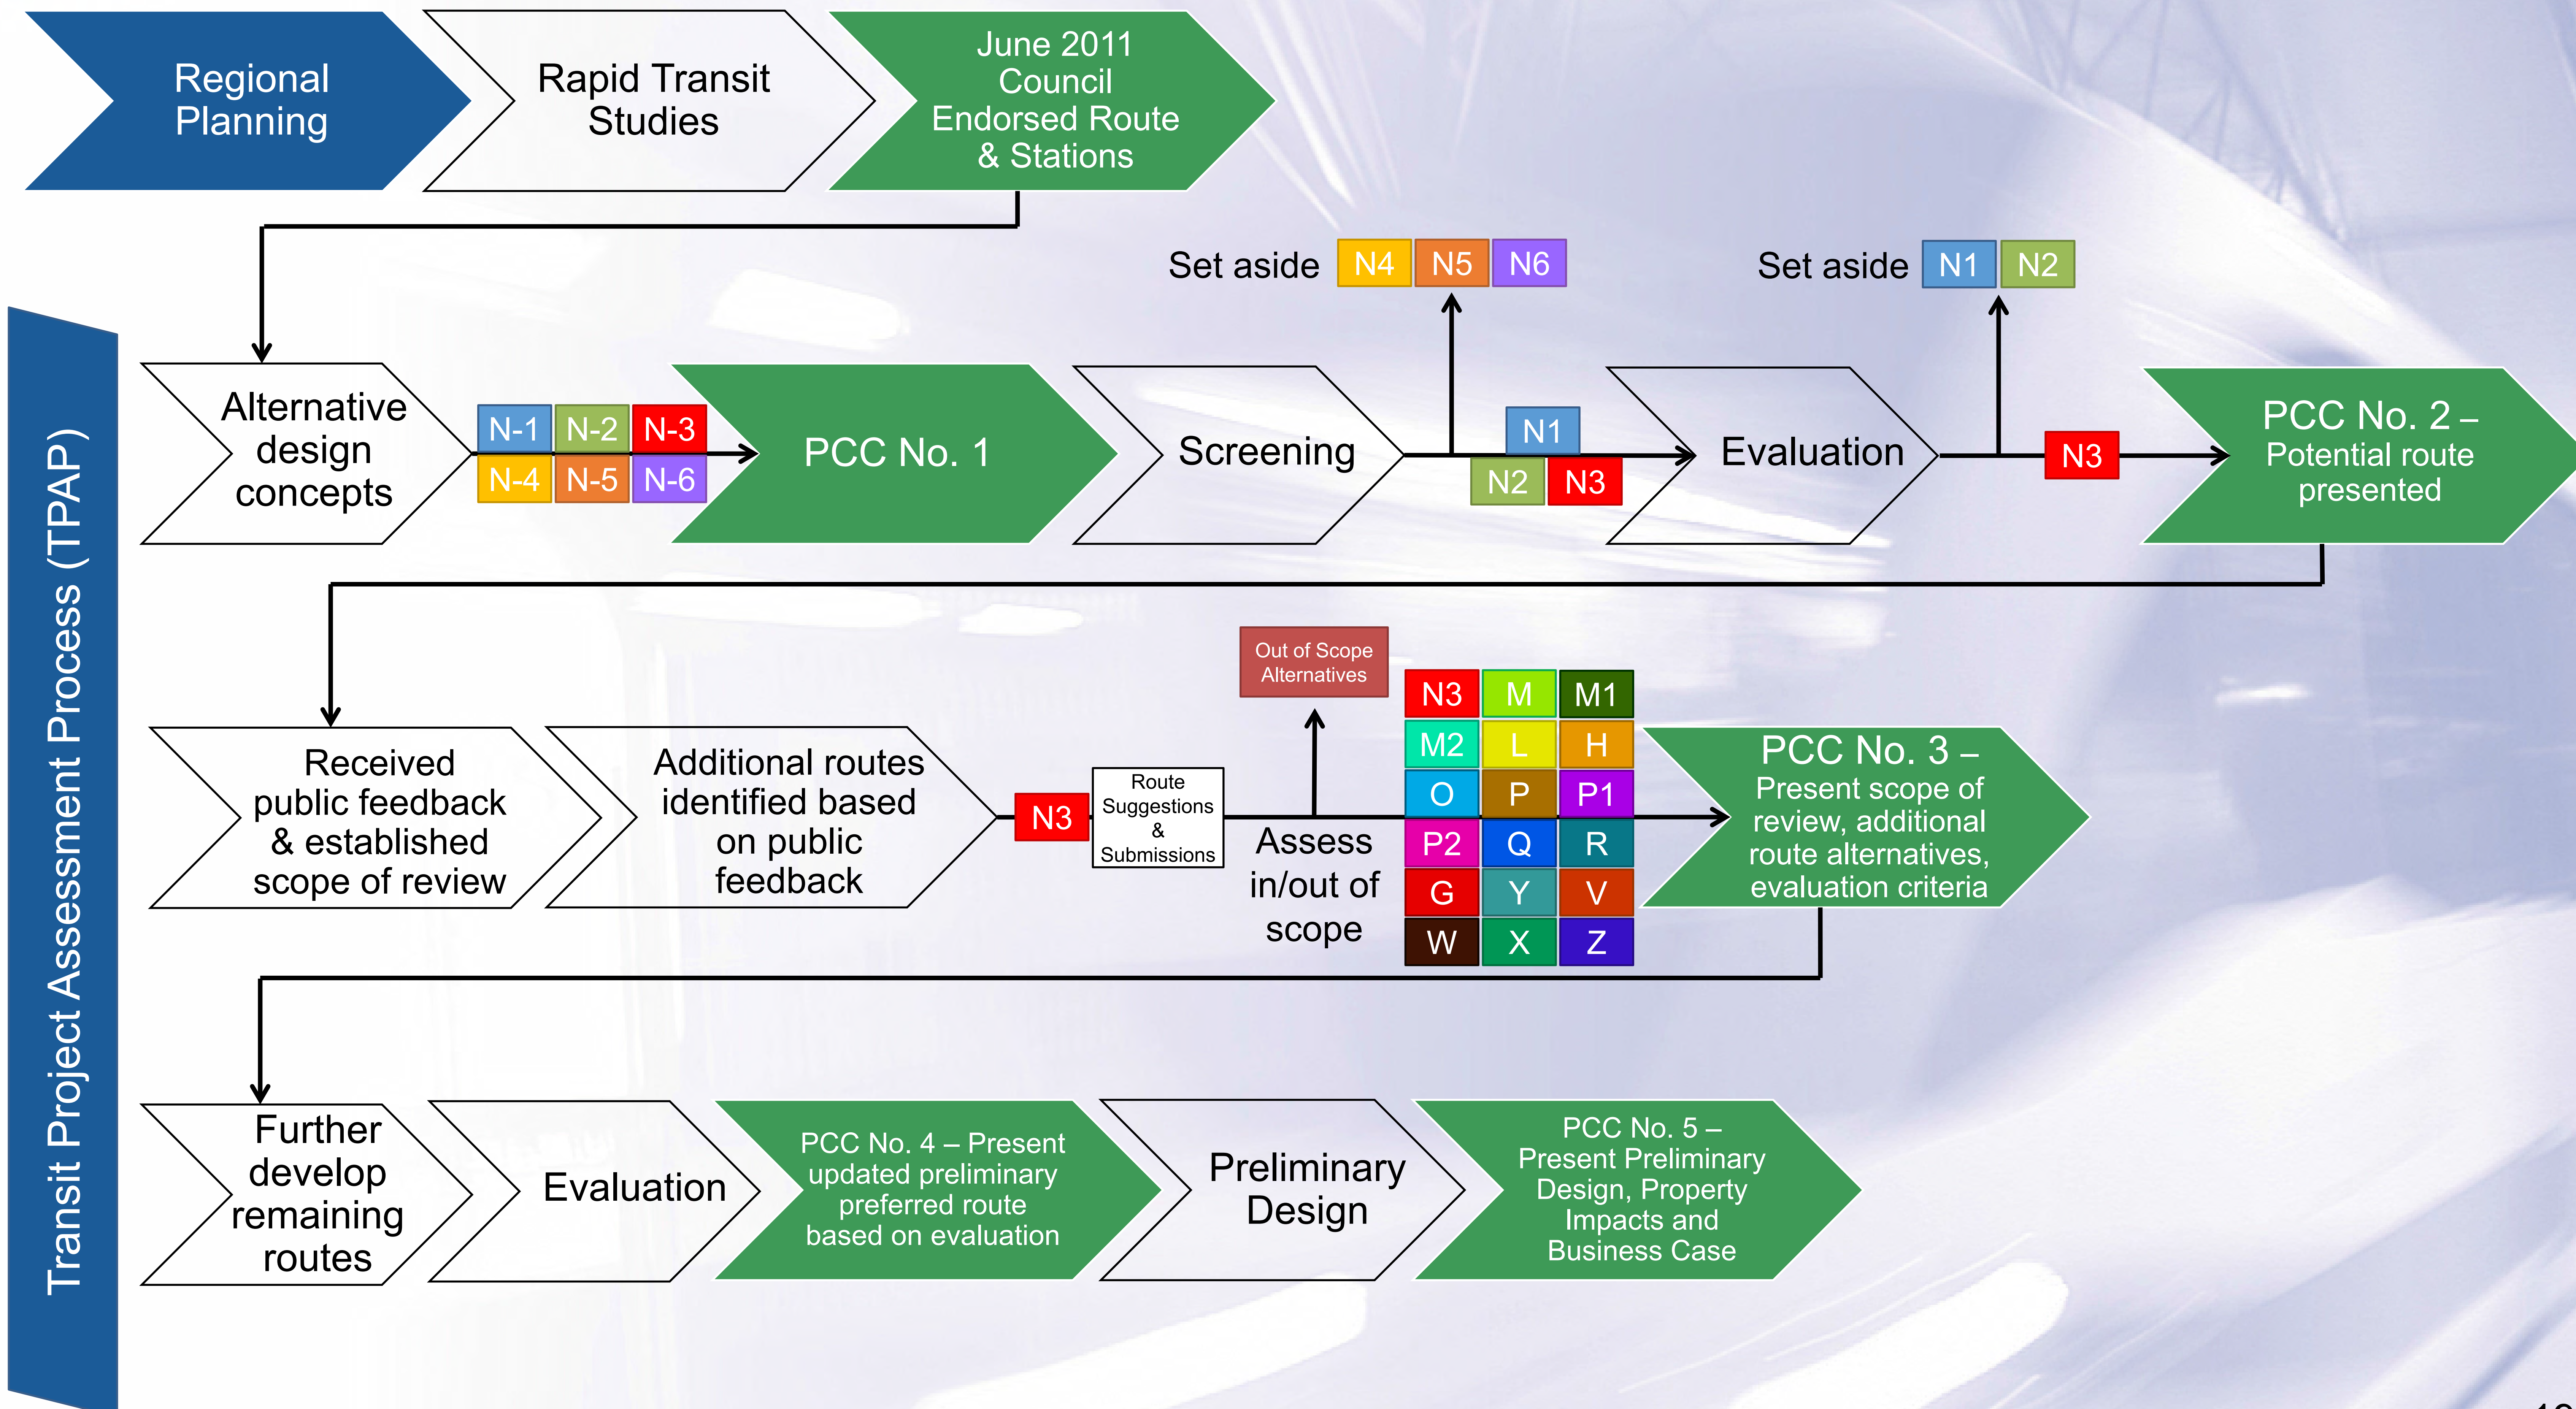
Regional Planning

Rapid Transit Studies

June 2011 Council Endorsed Route & Stations

Transit Project Assessment Process (TPAP)

Set aside N4 N5 N6

Set aside N1 N2

Alternative design concepts

| N-1 | N-2 | N-3 |
|---|---|---|
| N-4 | N-5 | N-6 |

PCC No. 1

Screening

N1
N2 N3

Evaluation

N3

PCC No. 2 – Potential route presented

Received public feedback & established scope of review

Additional routes identified based on public feedback

N3

Route Suggestions & Submissions

Out of Scope Alternatives

Assess in/out of scope

| N3 | M | M1 |
|---|---|---|
| M2 | L | H |
| O | P | P1 |
| P2 | Q | R |
| G | Y | V |
| W | X | Z |

PCC No. 3 – Present scope of review, additional route alternatives, evaluation criteria

Further develop remaining routes

Evaluation

PCC No. 4 – Present updated preliminary preferred route based on evaluation

Preliminary Design

PCC No. 5 – Present Preliminary Design, Property Impacts and Business Case

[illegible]